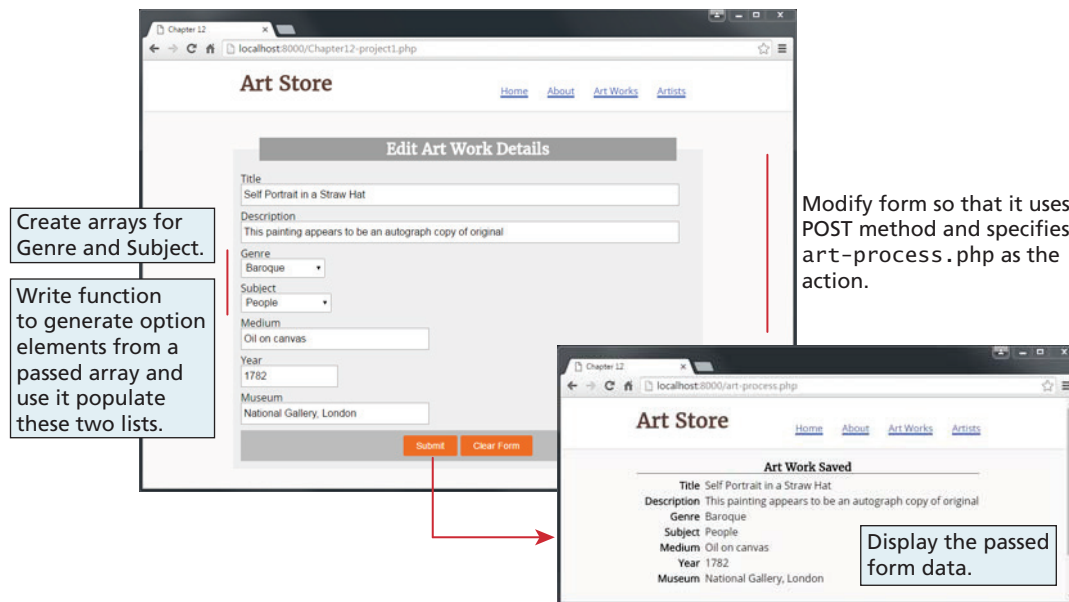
Chapter 12
localhost:8000/Chapter12-project1.php

Art Store

Home About Art Works Artists

Edit Art Work Details

Title
Self Portrait in a Straw Hat
Description
This painting appears to be an autograph copy of original
Genre
Baroque
Subject
People
Medium
Oil on canvas
Year
1782
Museum
National Gallery, London

Submit Clear Form

Create arrays for Genre and Subject.

Write function to generate option elements from a passed array and use it populate these two lists.

Modify form so that it uses POST method and specifies art-process.php as the action.

Chapter 12
localhost:8000/art-process.php

Art Store

Home About Art Works Artists

Art Work Saved

| | |
|---|---|
| Title | Self Portrait in a Straw Hat |
| Description | This painting appears to be an autograph copy of original |
| Genre | Baroque |
| Subject | People |
| Medium | Oil on canvas |
| Year | 1782 |
| Museum | National Gallery, London |

Display the passed form data.